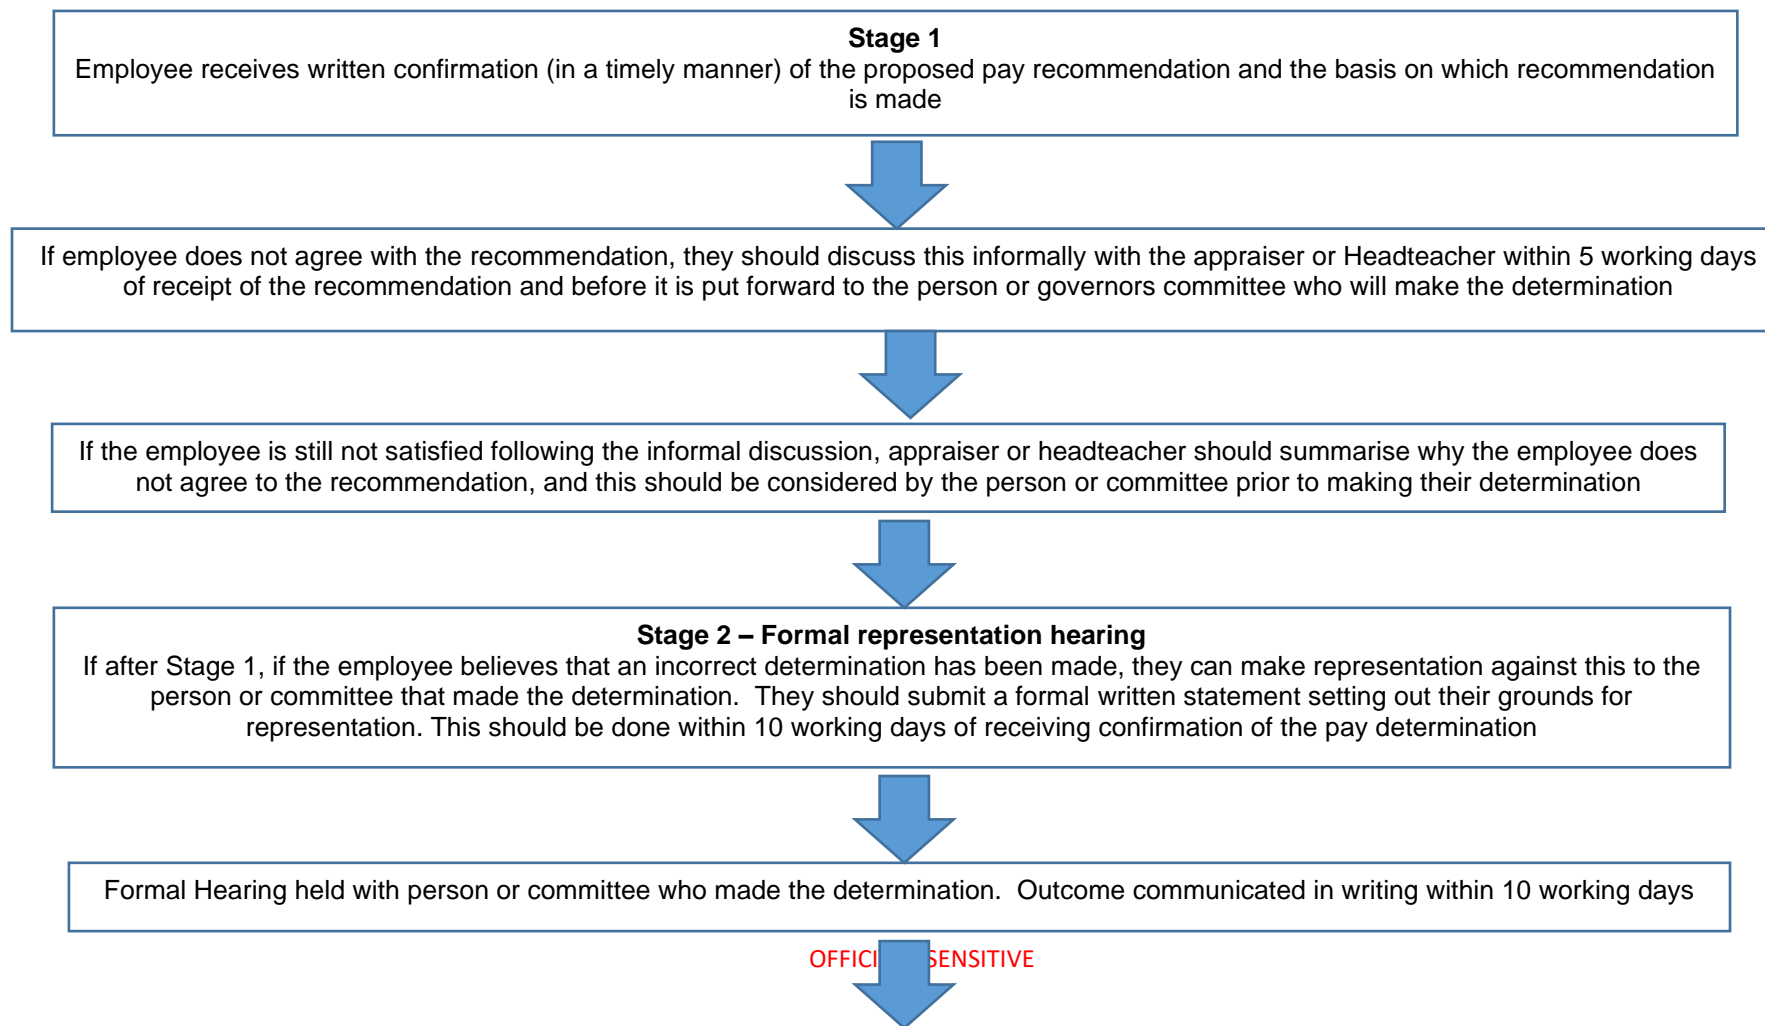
**Stage 1**
Employee receives written confirmation (in a timely manner) of the proposed pay recommendation and the basis on which recommendation is made

If employee does not agree with the recommendation, they should discuss this informally with the appraiser or Headteacher within 5 working days of receipt of the recommendation and before it is put forward to the person or governors committee who will make the determination

If the employee is still not satisfied following the informal discussion, appraiser or headteacher should summarise why the employee does not agree to the recommendation, and this should be considered by the person or committee prior to making their determination

**Stage 2 – Formal representation hearing**
If after Stage 1, if the employee believes that an incorrect determination has been made, they can make representation against this to the person or committee that made the determination. They should submit a formal written statement setting out their grounds for representation. This should be done within 10 working days of receiving confirmation of the pay determination

Formal Hearing held with person or committee who made the determination. Outcome communicated in writing within 10 working days

OFFICI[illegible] SENSITIVE